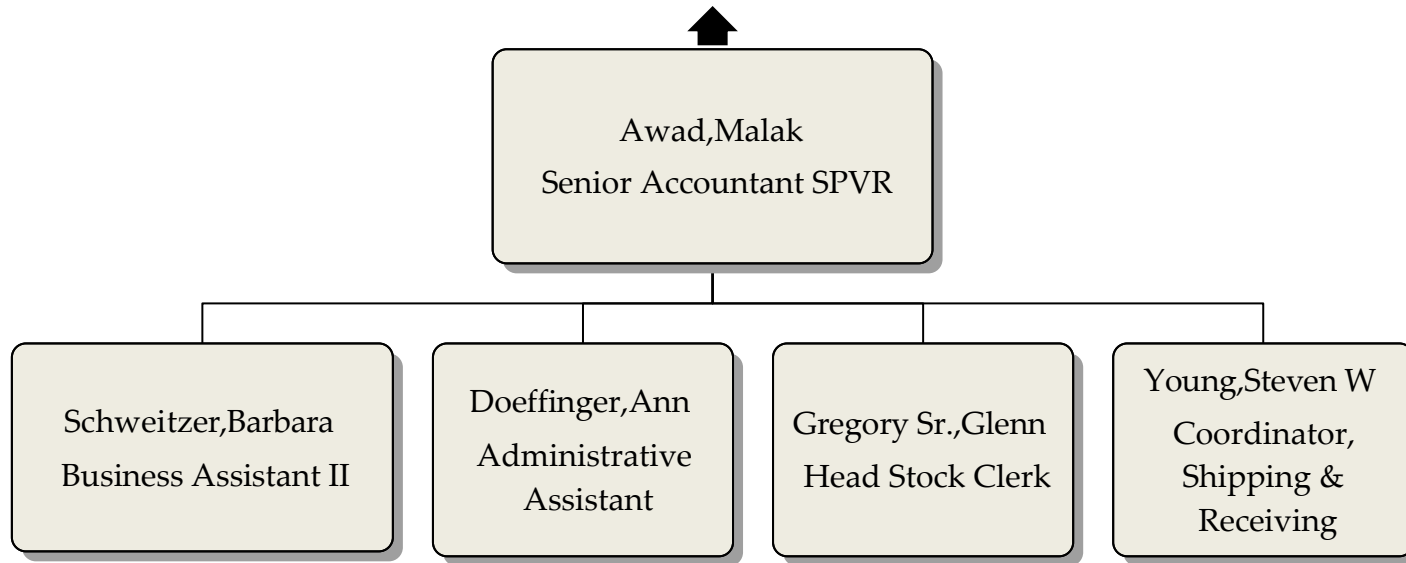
Awad,Malak
Senior Accountant SPVR

Schweitzer,Barbara
Business Assistant II

Doeffinger,Ann
Administrative Assistant

Gregory Sr.,Glenn
Head Stock Clerk

Young,Steven W
Coordinator, Shipping & Receiving